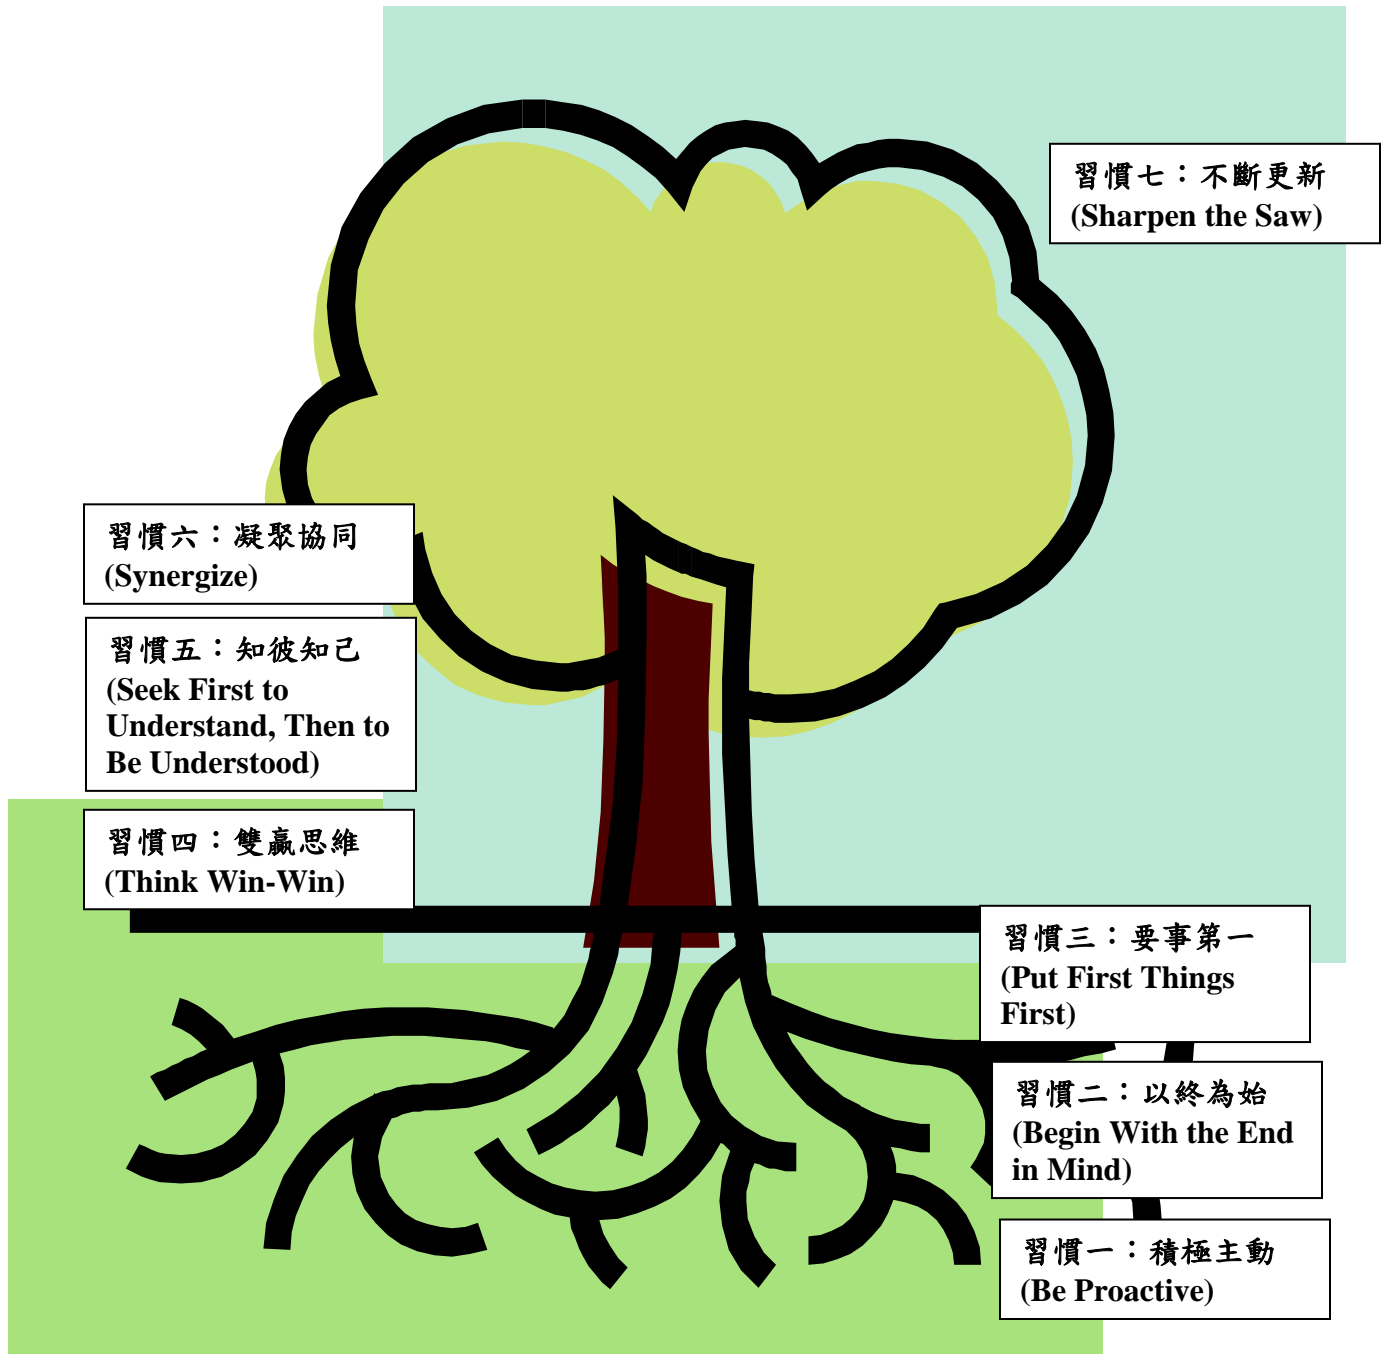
習慣七：不斷更新
(Sharpen the Saw)

習慣六：凝聚協同
(Synergize)

習慣五：知彼知己
(Seek First to Understand, Then to Be Understood)

習慣四：雙贏思維
(Think Win-Win)

習慣三：要事第一
(Put First Things First)

習慣二：以終為始
(Begin With the End in Mind)

習慣一：積極主動
(Be Proactive)